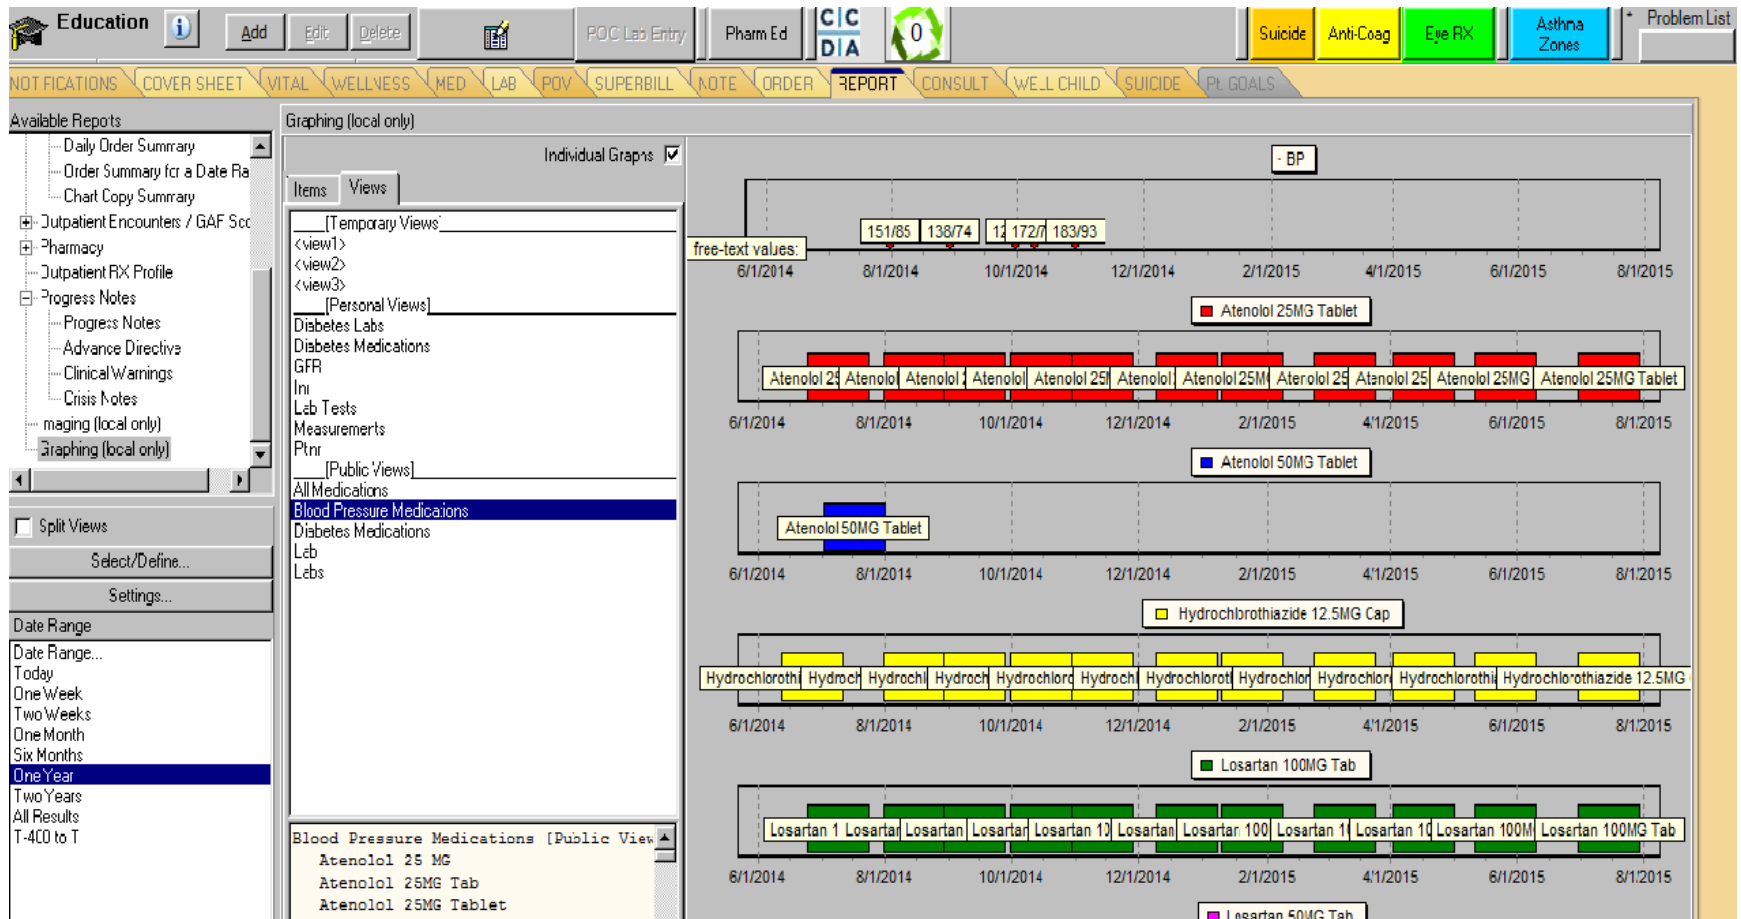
Education
Add Edit Delete
POC Lab Entry
Pharm Ed
C|C D|A
0
Suicide Anti-Coag Eye RX Asthma Zones
Problem List

NOTIFICATIONS COVER SHEET VITAL WELLNESS MED LAB POV SUPERBILL NOTE ORDER REPORT CONSULT WELL CHILD SUICIDE Pt. GOALS

Available Repots
Daily Order Summary
Order Summary for a Date Ra
Chart Copy Summary
Outpatient Encounters / GAF Sco
Pharmacy
Outpatient RX Profile
Progress Notes
Progress Notes
Advance Directive
Clinical Warnings
Crisis Notes
Imaging (local only)
Graphing (local only)

Split Views
Select/Define...
Settings...
Date Range
Date Range...
Today
One Week
Two Weeks
One Month
Six Months
One Year
Two Years
All Results
T-400 to T

Graphing (local only)
Individual Graphs
Items Views
[Temporary Views]
<view1>
<view2>
<view3>
[Personal Views]
Diabetes Labs
Diabetes Medications
GFR
Inr
Lab Tests
Measurements
Ptnr
[Public Views]
All Medications
Blood Pressure Medications
Diabetes Medications
Lab
Labs

Blood Pressure Medications [Public View
Atenolol 25 MG
Atenolol 25MG Tab
Atenolol 25MG Tablet

BP
151/85 138/74 12 172/7 183/93
free-text values:
6/1/2014 8/1/2014 10/1/2014 12/1/2014 2/1/2015 4/1/2015 6/1/2015 8/1/2015

Atenolol 25MG Tablet
Atenolol 25 Atenolol Atenolol 2 Atenolol Atenolol 25I Atenolol Atenolol 25M Atenolol 25 Atenolol 25 Atenolol 25MG Atenolol 25MG Tablet
6/1/2014 8/1/2014 10/1/2014 12/1/2014 2/1/2015 4/1/2015 6/1/2015 8/1/2015

Atenolol 50MG Tablet
Atenolol 50MG Tablet
6/1/2014 8/1/2014 10/1/2014 12/1/2014 2/1/2015 4/1/2015 6/1/2015 8/1/2015

Hydrochlorothiazide 12.5MG Cap
Hydrochlorothi Hydroch Hydrochl Hydroch Hydrochlorc Hydrochl Hydrochlorot Hydrochlor Hydrochlor Hydrochlorothi Hydrochlorothiazide 12.5MG
6/1/2014 8/1/2014 10/1/2014 12/1/2014 2/1/2015 4/1/2015 6/1/2015 8/1/2015

Losartan 100MG Tab
Losartan 1 Losartar Losartan Losartar Losartan 1 Losartan Losartan 100 Losartan 1 Losartan 10 Losartan 100M Losartan 100MG Tab
6/1/2014 8/1/2014 10/1/2014 12/1/2014 2/1/2015 4/1/2015 6/1/2015 8/1/2015

Losartan 50MG Tab